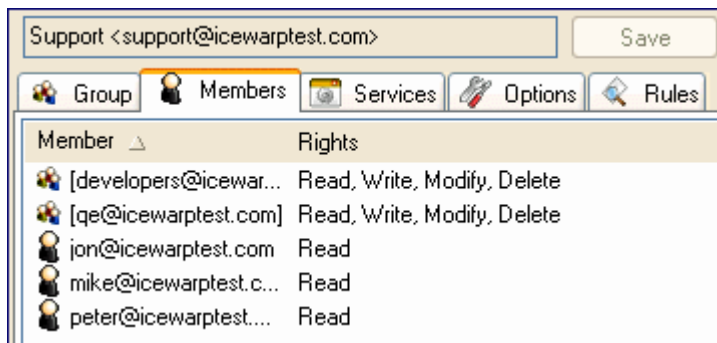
Support <support@icewarptest.com>

Save

Group | Members | Services | Options | Rules

| Member | Rights |
|---|---|
| [developers@icewar... | Read, Write, Modify, Delete |
| [qe@icewarptest.com] | Read, Write, Modify, Delete |
| jon@icewarptest.com | Read |
| mike@icewarptest.c... | Read |
| peter@icewarptest.... | Read |